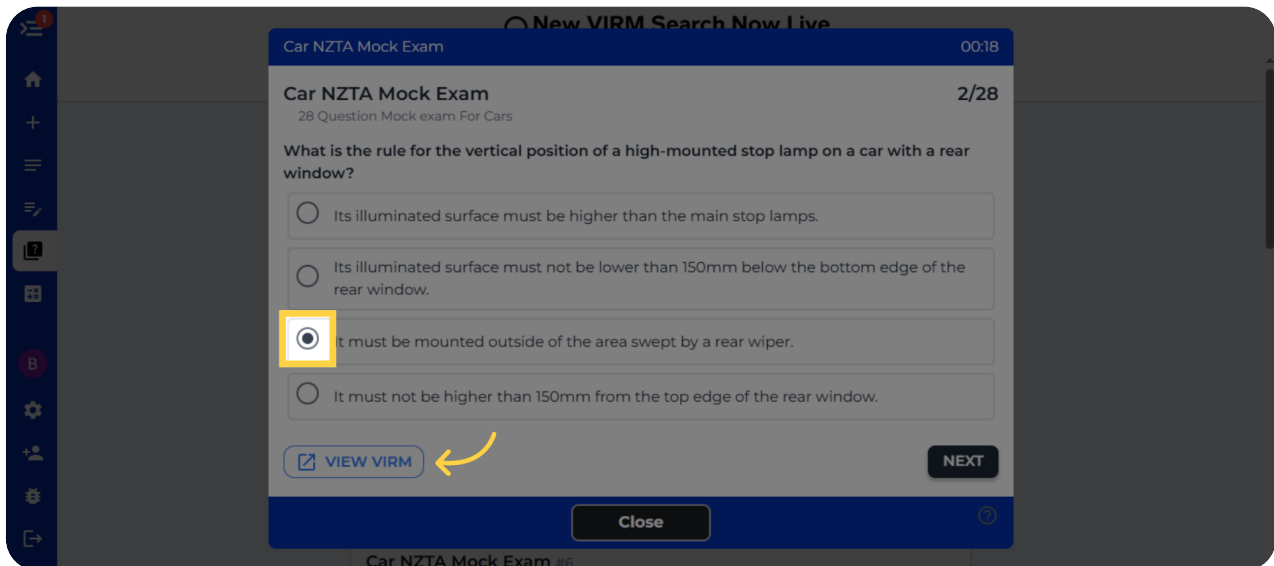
1

B

New VIRM Search Now Live

Car NZTA Mock Exam 00:18

Car NZTA Mock Exam 2/28

28 Question Mock exam For Cars

What is the rule for the vertical position of a high-mounted stop lamp on a car with a rear window?

Its illuminated surface must be higher than the main stop lamps.

Its illuminated surface must not be lower than 150mm below the bottom edge of the rear window.

It must be mounted outside of the area swept by a rear wiper.

It must not be higher than 150mm from the top edge of the rear window.

VIEW VIRM

NEXT

Close

Car NZTA Mock Exam #6